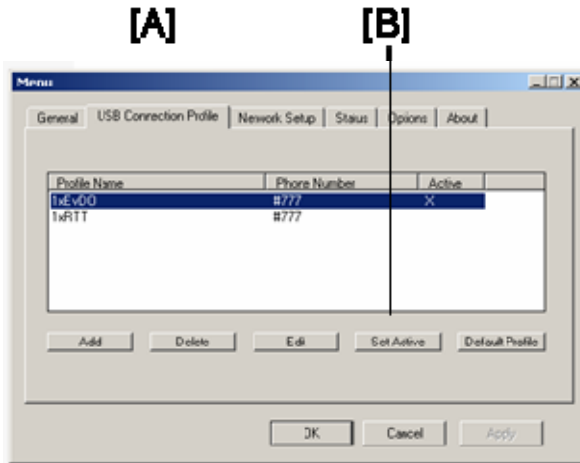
[A] [B]

Menu

General | USB Connection Profile | Network Setup | Status | Options | About

| Profile Name | Phone Number | Active |
|---|---|---|
| 1xEvDO | #777 | X |
| 1xRTT | #777 | |

Add | Delete | Edit | Set Active | Default Profile

OK | Cancel | Apply